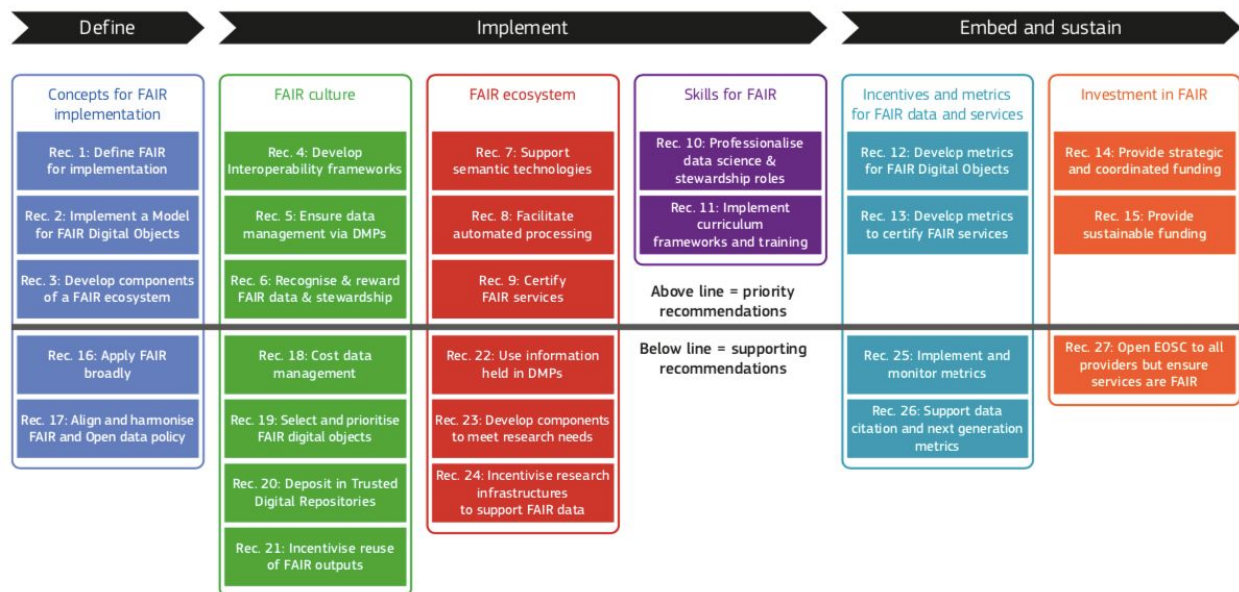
Define

Implement

Embed and sustain

Concepts for FAIR implementation

Rec. 1: Define FAIR for implementation

Rec. 2: Implement a Model for FAIR Digital Objects

Rec. 3: Develop components of a FAIR ecosystem

Rec. 16: Apply FAIR broadly

Rec. 17: Align and harmonise FAIR and Open data policy

FAIR culture

Rec. 4: Develop Interoperability frameworks

Rec. 5: Ensure data management via DMPs

Rec. 6: Recognise & reward FAIR data & stewardship

Rec. 18: Cost data management

Rec. 19: Select and prioritise FAIR digital objects

Rec. 20: Deposit in Trusted Digital Repositories

Rec. 21: Incentivise reuse of FAIR outputs

FAIR ecosystem

Rec. 7: Support semantic technologies

Rec. 8: Facilitate automated processing

Rec. 9: Certify FAIR services

Rec. 22: Use information held in DMPs

Rec. 23: Develop components to meet research needs

Rec. 24: Incentivise research infrastructures to support FAIR data

Skills for FAIR

Rec. 10: Professionalise data science & stewardship roles

Rec. 11: Implement curriculum frameworks and training

Above line = priority recommendations

Below line = supporting recommendations

Incentives and metrics for FAIR data and services

Rec. 12: Develop metrics for FAIR Digital Objects

Rec. 13: Develop metrics to certify FAIR services

Rec. 25: Implement and monitor metrics

Rec. 26: Support data citation and next generation metrics

Investment in FAIR

Rec. 14: Provide strategic and coordinated funding

Rec. 15: Provide sustainable funding

Rec. 27: Open EOSC to all providers but ensure services are FAIR